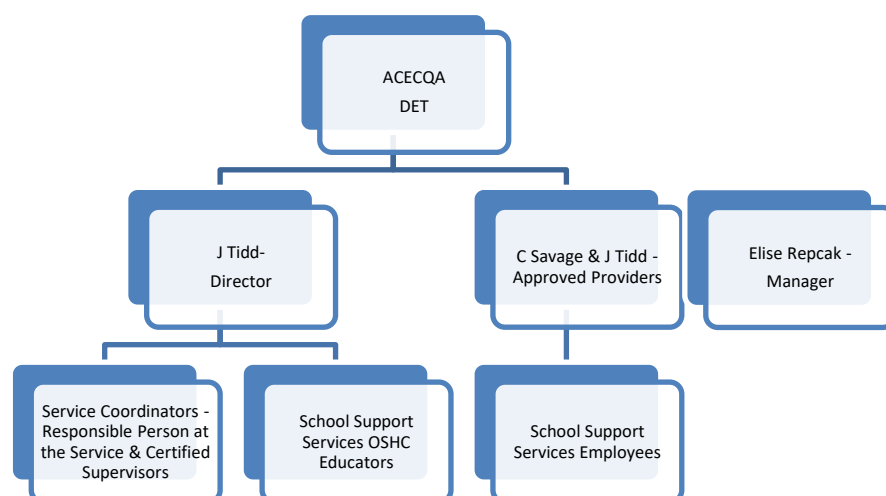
ACECQA
DET

J Tidd-
Director

C Savage & J Tidd -
Approved Providers

Elise Repcak -
Manager

Service Coordinators - Responsible Person at the Service & Certified Supervisors

School Support Services OSHC Educators

School Support Services Employees